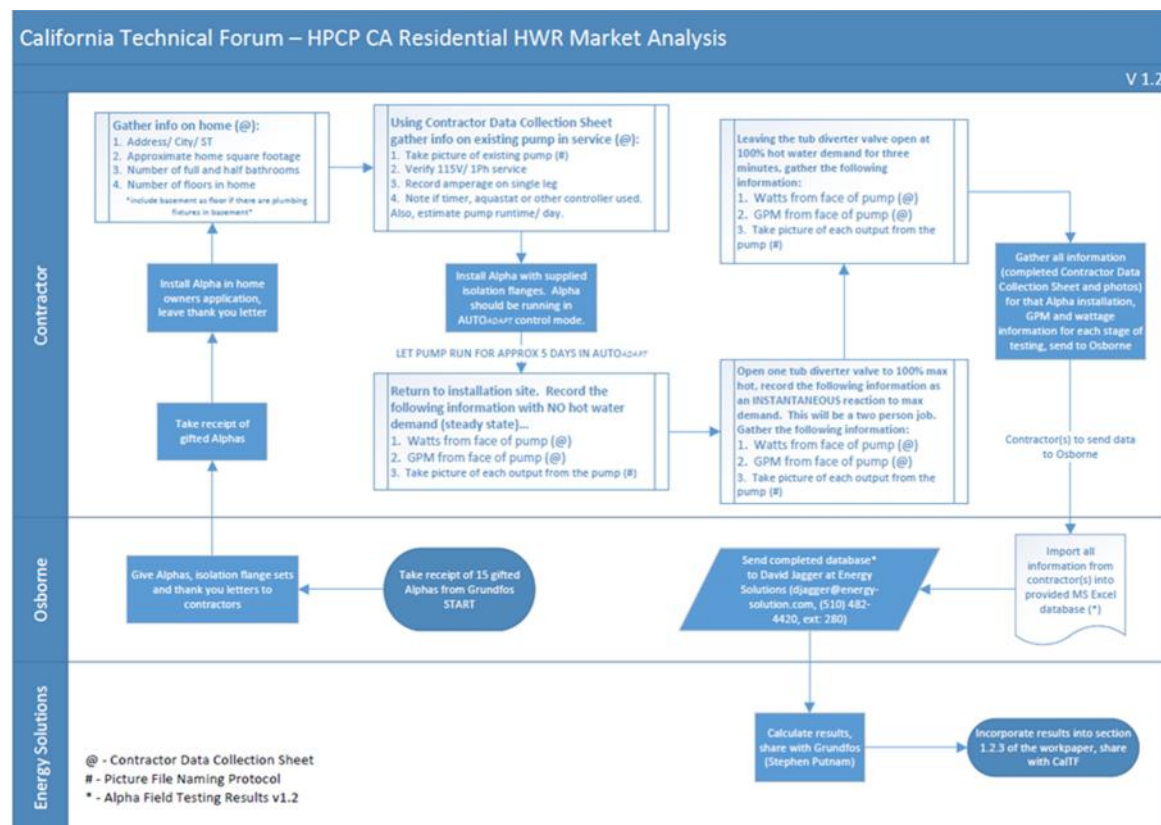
California Technical Forum – HPCP CA Residential HWR Market Analysis

V 1.2

Contractor

Gather info on home (@):
1. Address/ City/ ST
2. Approximate home square footage
3. Number of full and half bathrooms
4. Number of floors in home
*include basement as floor if there are plumbing fixtures in basement*

Using Contractor Data Collection Sheet gather info on existing pump in service (@):
1. Take picture of existing pump (#)
2. Verify 115V/ 1Ph service
3. Record amperage on single leg
4. Note if timer, aquastat or other controller used.
Also, estimate pump runtime/ day.

Leaving the tub diverter valve open at 100% hot water demand for three minutes, gather the following information:
1. Watts from face of pump (@)
2. GPM from face of pump (@)
3. Take picture of each output from the pump (#)

Gather all information (completed Contractor Data Collection Sheet and photos) for that Alpha installation, GPM and wattage information for each stage of testing, send to Osborne

Install Alpha in home owners application, leave thank you letter

Install Alpha with supplied isolation flanges. Alpha should be running in AUTOADAPT control mode.

LET PUMP RUN FOR APPROX 5 DAYS IN AUTOADAPT

Return to installation site. Record the following information with NO hot water demand (steady state)...
1. Watts from face of pump (@)
2. GPM from face of pump (@)
3. Take picture of each output from the pump (#)

Open one tub diverter valve to 100% max hot, record the following information as an INSTANTANEOUS reaction to max demand. This will be a two person job. Gather the following information:
1. Watts from face of pump (@)
2. GPM from face of pump (@)
3. Take picture of each output from the pump (#)

Take receipt of gifted Alphas

Contractor(s) to send data to Osborne

Osborne

Give Alphas, isolation flange sets and thank you letters to contractors

Take receipt of 15 gifted Alphas from Grundfos START

Send completed database* to David Jagger at Energy Solutions (djagger@energy-solution.com, (510) 482-4420, ext: 280)

Import all information from contractor(s) into provided MS Excel database (*)

Energy Solutions

@ - Contractor Data Collection Sheet
# - Picture File Naming Protocol
* - Alpha Field Testing Results v1.2

Calculate results, share with Grundfos (Stephen Putnam)

Incorporate results into section 1.2.3 of the workpaper, share with CalTF